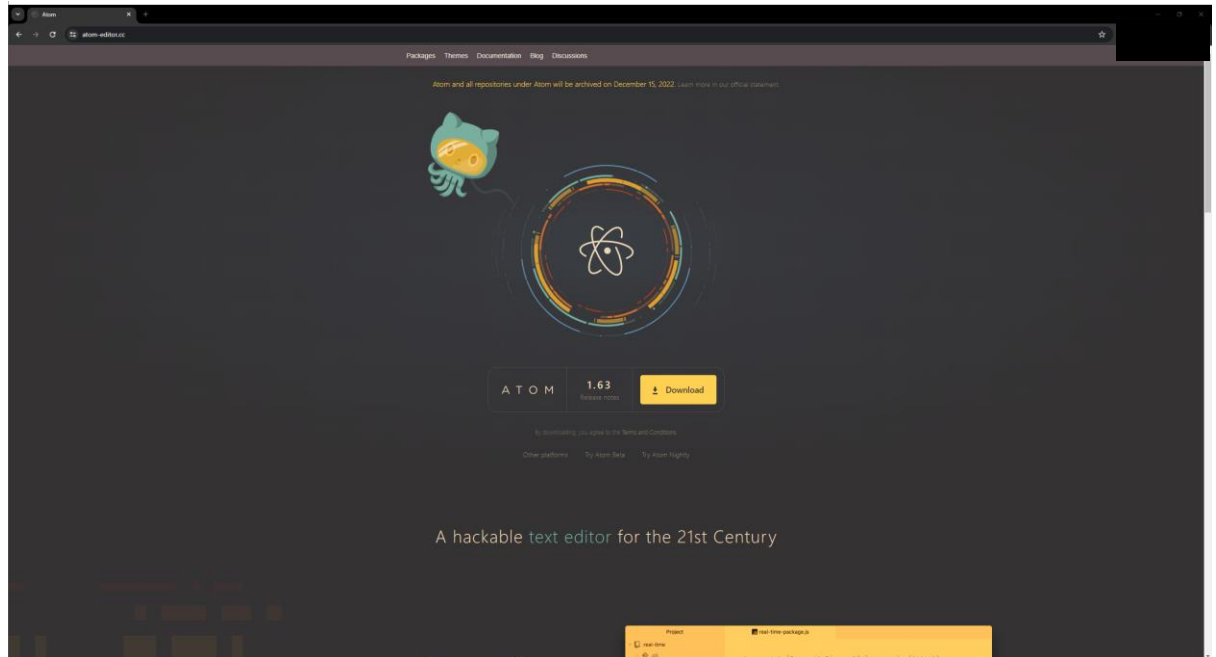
Atom

atom-editor.cc

Packages Themes Documentation Blog Discussions

Atom and all repositories under Atom will be archived on December 15, 2022. Learn more in our official statement

ATOM 1.63 Release notes Download

By downloading you agree to the Terms and Conditions

Other platforms Try Atom Beta Try Atom Nightly

A hackable text editor for the 21st Century

Project real-time-package.js

real-time